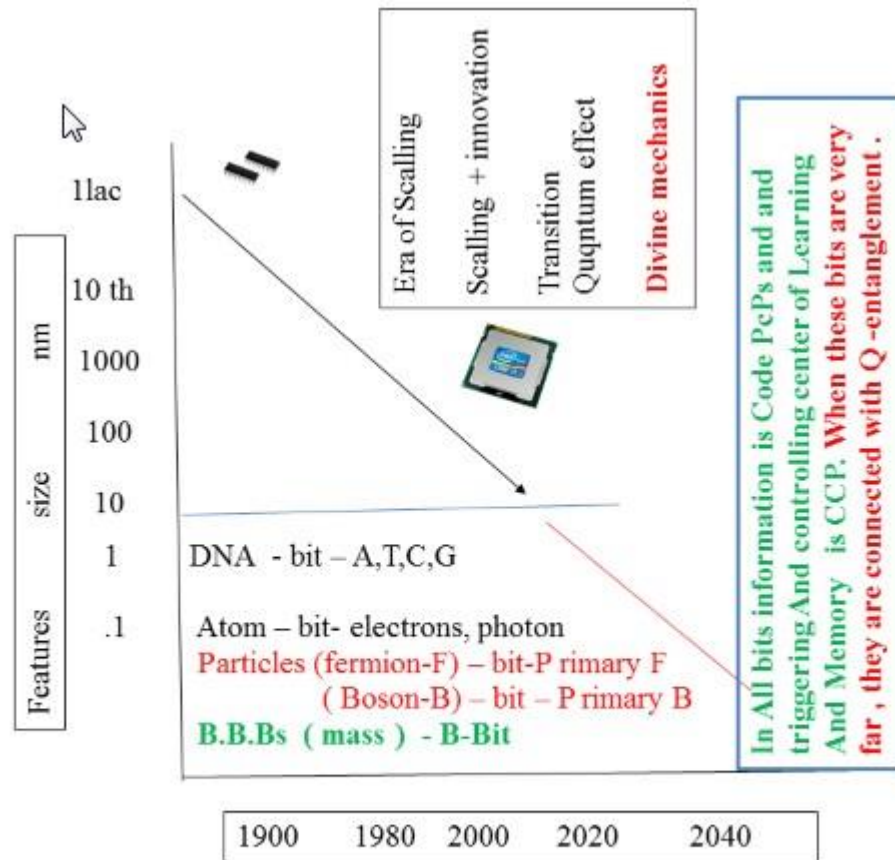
Era of Scalling
Scalling + innovation
Transition
Quqntum effect
Divine mechanics

1lac
10 th
1000
100
10
1
.1

Features size nm

In All bits information is Code PcPs and and triggering And controlling center of Learning And Memory is CCP. When these bits are very far , they are connected with Q -entanglement .

DNA - bit – A,T,C,G

Atom – bit- electrons, photon
Particles (fermion-F) – bit-P rimary F
( Boson-B) – bit – P rimary B
B.B.Bs ( mass ) - B-Bit

1900 1980 2000 2020 2040